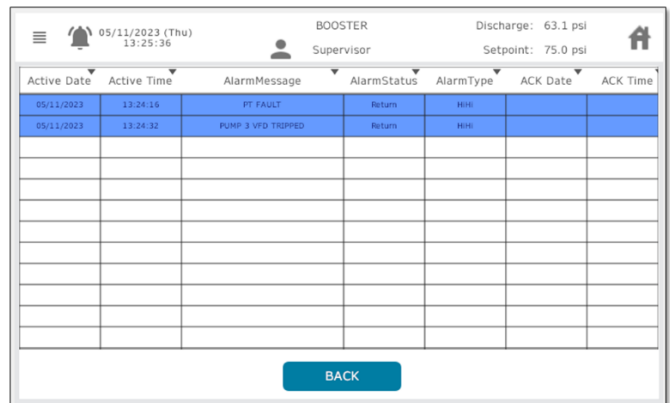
05/11/2023 (Thu)
13:25:36

BOOSTER

Supervisor

Discharge: 63.1 psi

Setpoint: 75.0 psi

| Active Date | Active Time | AlarmMessage | AlarmStatus | AlarmType | ACK Date | ACK Time |
|---|---|---|---|---|---|---|
| 05/11/2023 | 13:24:16 | PT FAULT | Return | HiHi | | |
| 05/11/2023 | 13:24:32 | PUMP 3 VFD TRIPPED | Return | HiHi | | |
| | | | | | | |
| | | | | | | |
| | | | | | | |
| | | | | | | |
| | | | | | | |
| | | | | | | |
| | | | | | | |
| | | | | | | |
| | | | | | | |

BACK